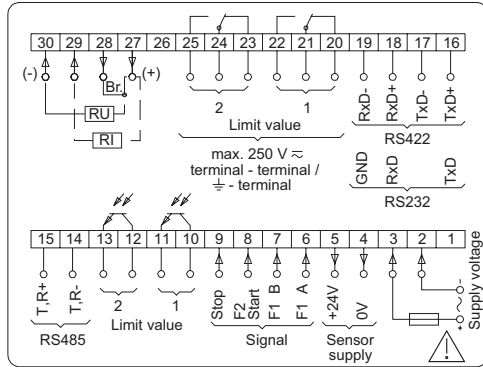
30 29 28 27 26 25 24 23 22 21 20 19 18 17 16

(-) Br. (+)

RU

RI

2 1

Limit value

RxD- RxD+ TxD- TxD+

RS422

max. 250 V $\approx$
terminal - terminal /
$\pm$ - terminal

GND RxD TxD

RS232

15 14 13 12 11 10 9 8 7 6 5 4 3 2 1

T,R+ T,R-

2 1

Limit value

Stop F2 Start F1 B F1 A

Signal

+24V 0V

Sensor supply

- ~ +

Supply voltage

RS485